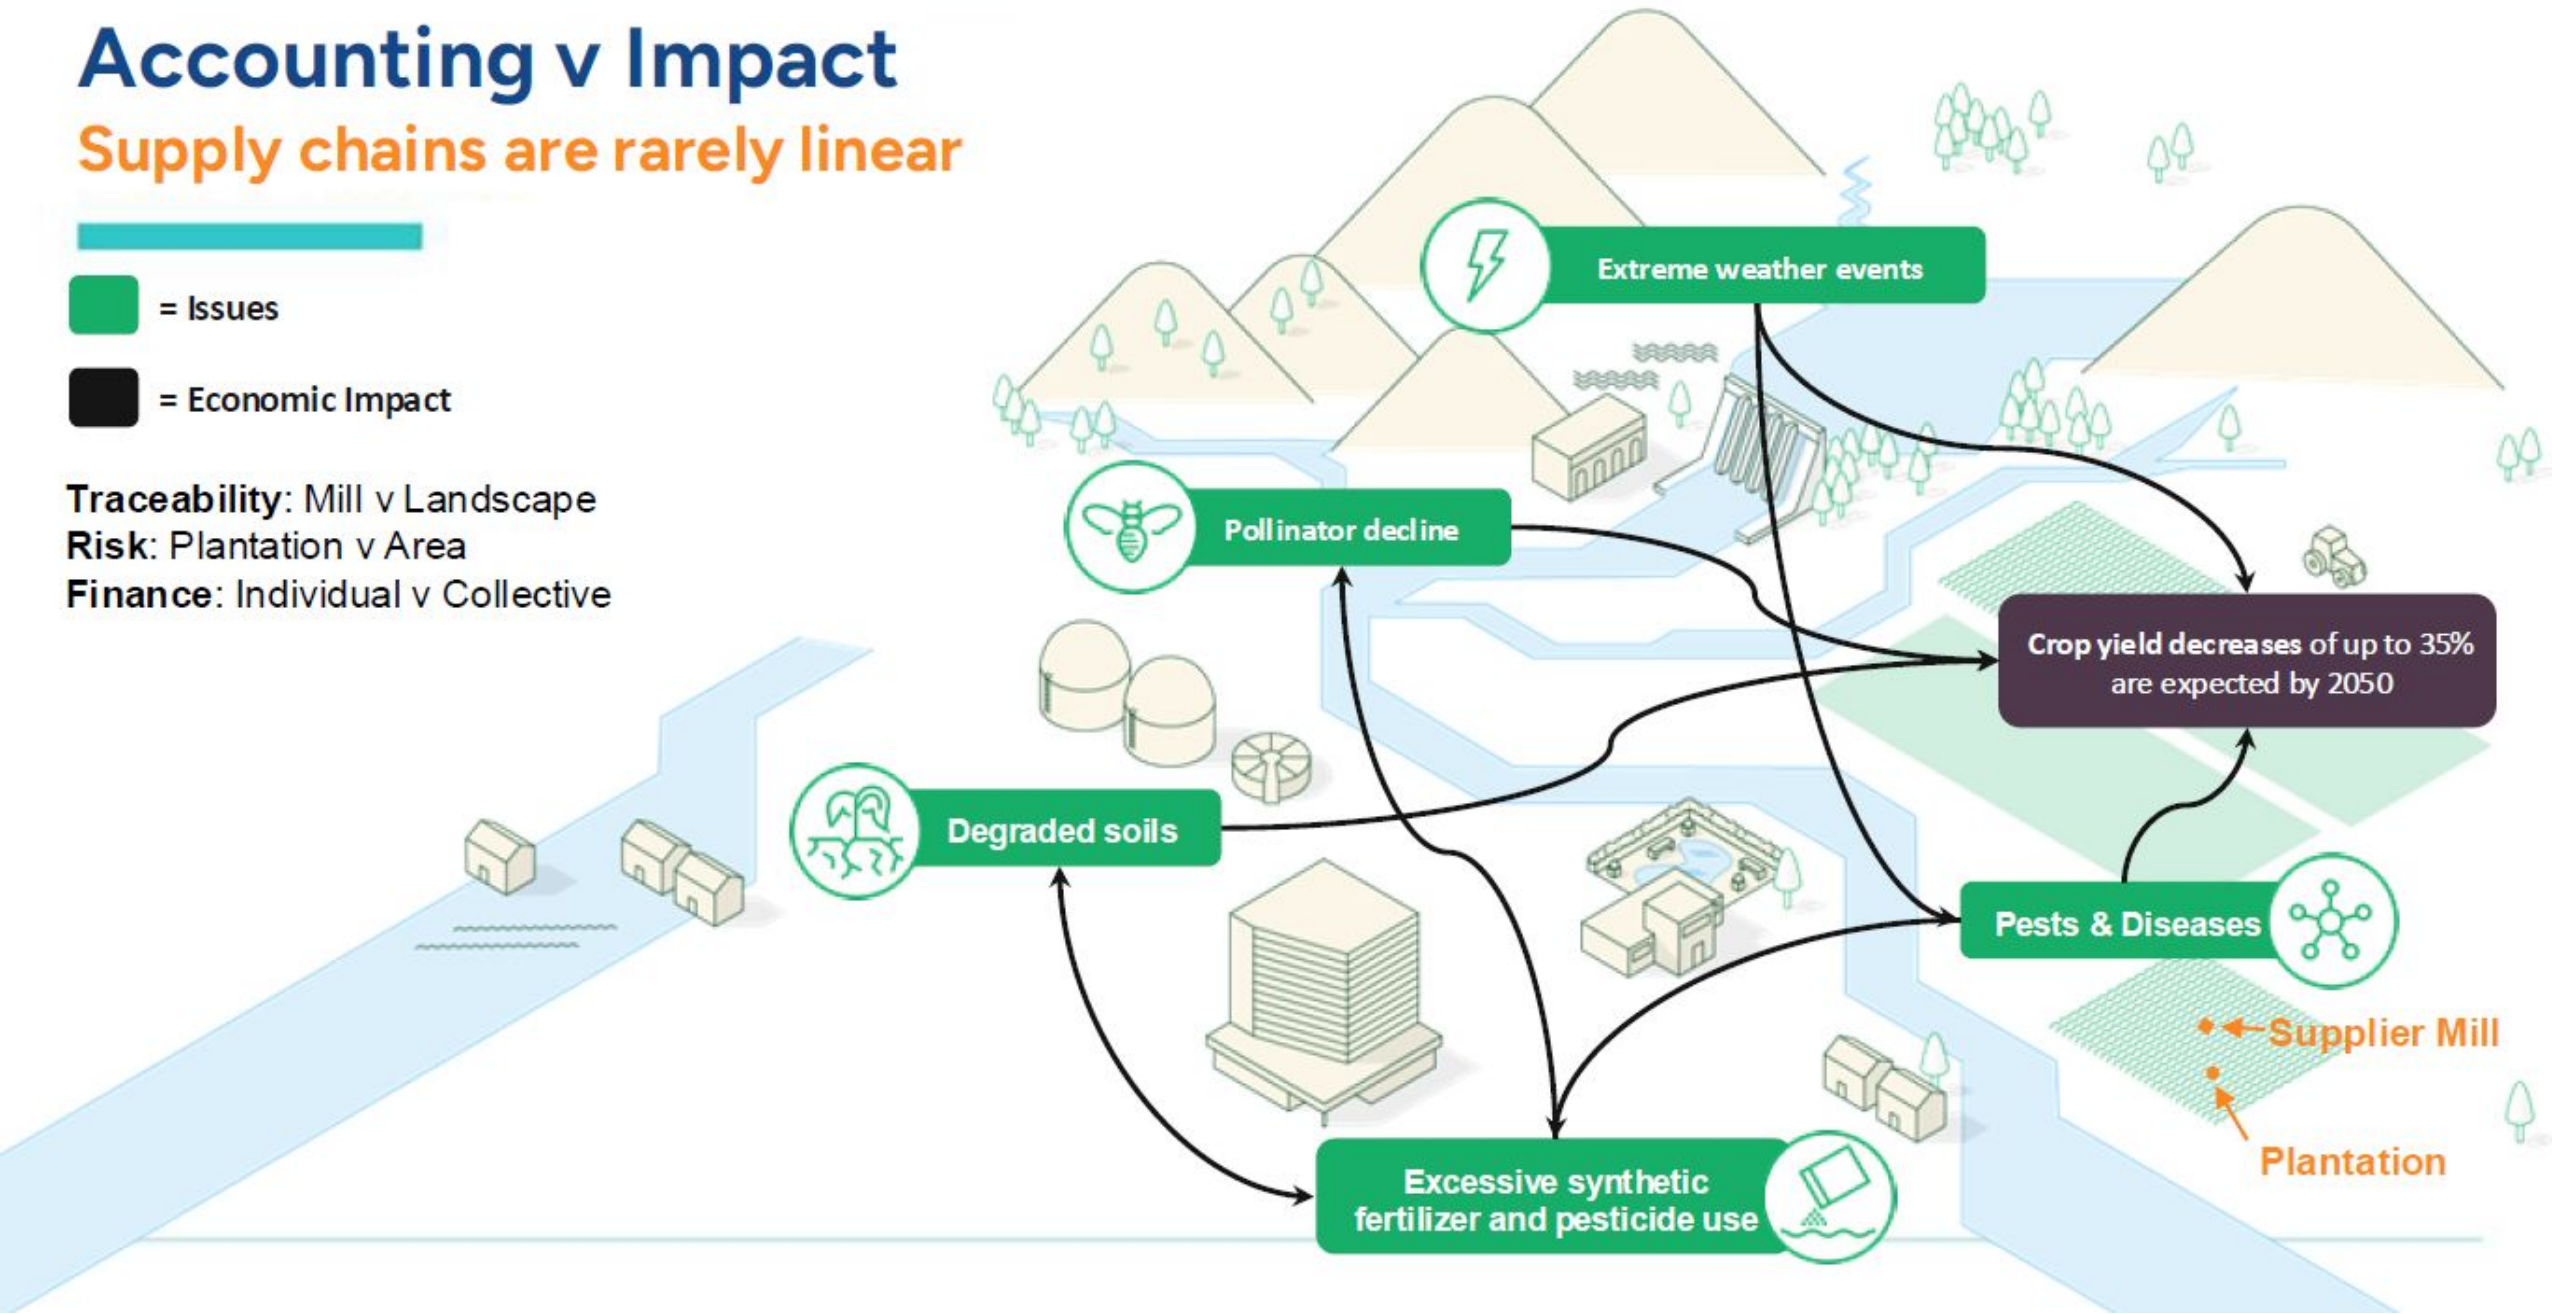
Accounting v Impact

Supply chains are rarely linear

= Issues

= Economic Impact

**Traceability**: Mill v Landscape
**Risk**: Plantation v Area
**Finance**: Individual v Collective

Extreme weather events

Pollinator decline

Crop yield decreases of up to 35% are expected by 2050

Degraded soils

Pests & Diseases

Supplier Mill

Plantation

Excessive synthetic fertilizer and pesticide use